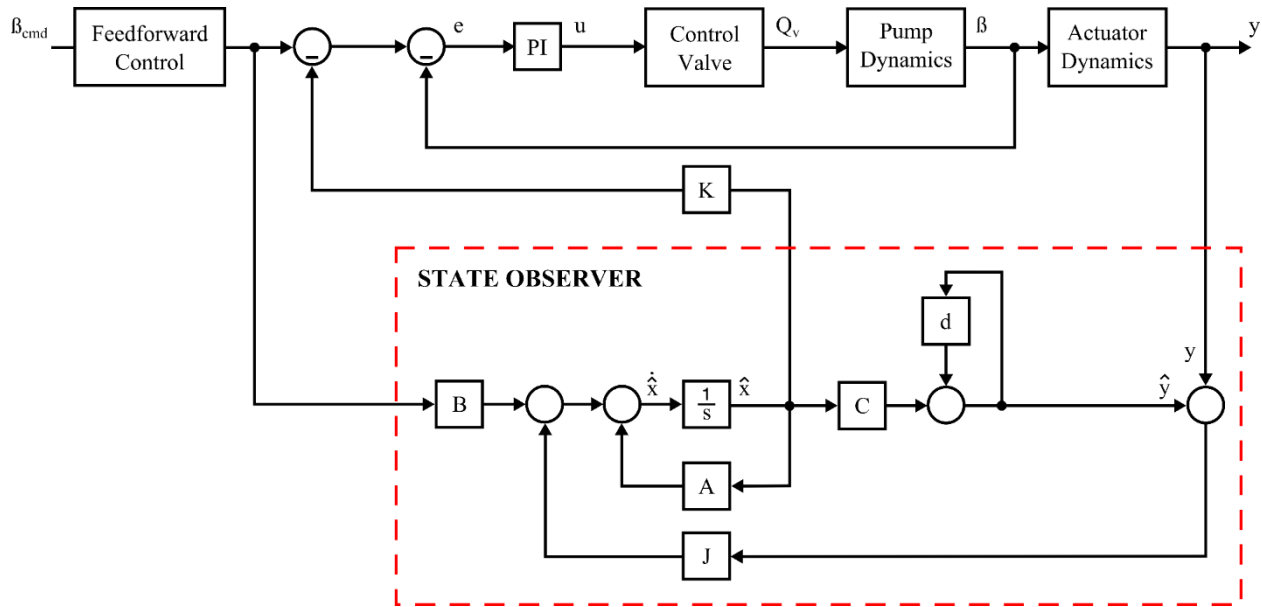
$\beta_{cmd}$

Feedforward Control

_

_

e

PI

u

Control Valve

$Q_v$

Pump Dynamics

ß

Actuator Dynamics

y

K

STATE OBSERVER

d

y

B

$\dot{\hat{x}}$

$\frac{1}{s}$

$\hat{x}$

C

$\hat{y}$

A

J